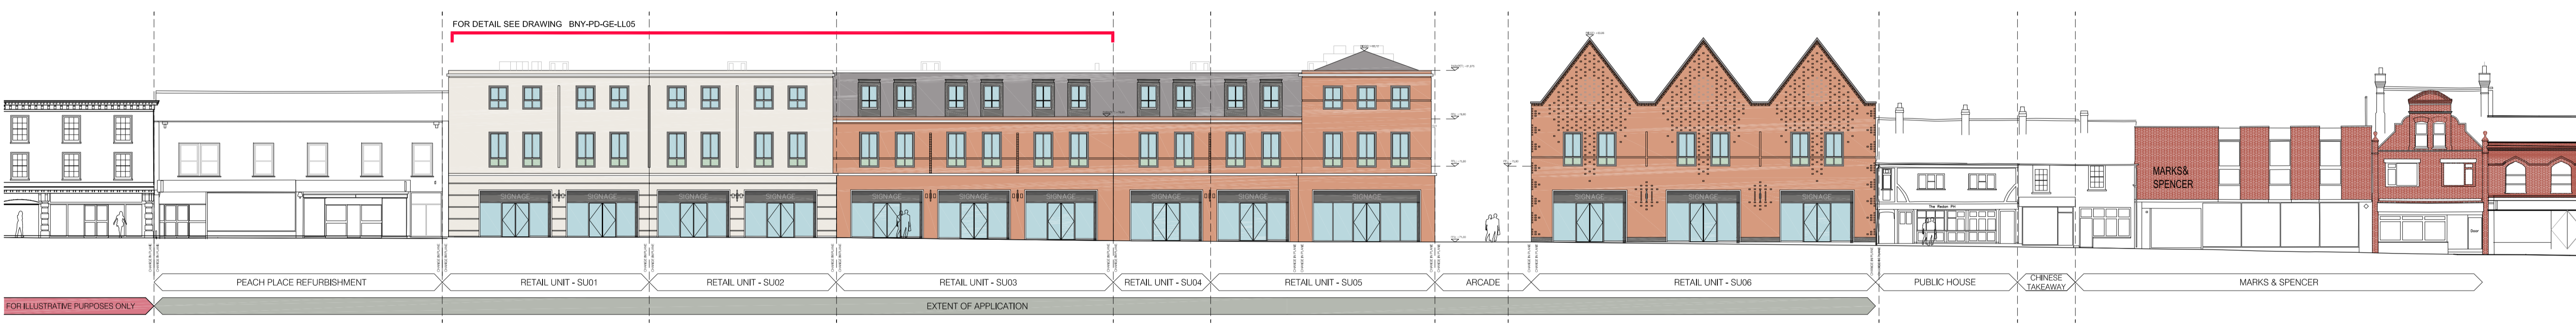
FOR DETAIL SEE DRAWING BNY-PD-GE-LL05

SIGNAGE SIGNAGE SIGNAGE SIGNAGE SIGNAGE SIGNAGE SIGNAGE SIGNAGE SIGNAGE SIGNAGE SIGNAGE SIGNAGE SIGNAGE

MARKS& SPENCER

The Peach PH

PEACH PLACE REFURBISHMENT

RETAIL UNIT - SU01

RETAIL UNIT - SU02

RETAIL UNIT - SU03

RETAIL UNIT - SU04

RETAIL UNIT - SU05

ARCADE

RETAIL UNIT - SU06

PUBLIC HOUSE

CHINESE TAKEAWAY

MARKS & SPENCER

FOR ILLUSTRATIVE PURPOSES ONLY

EXTENT OF APPLICATION